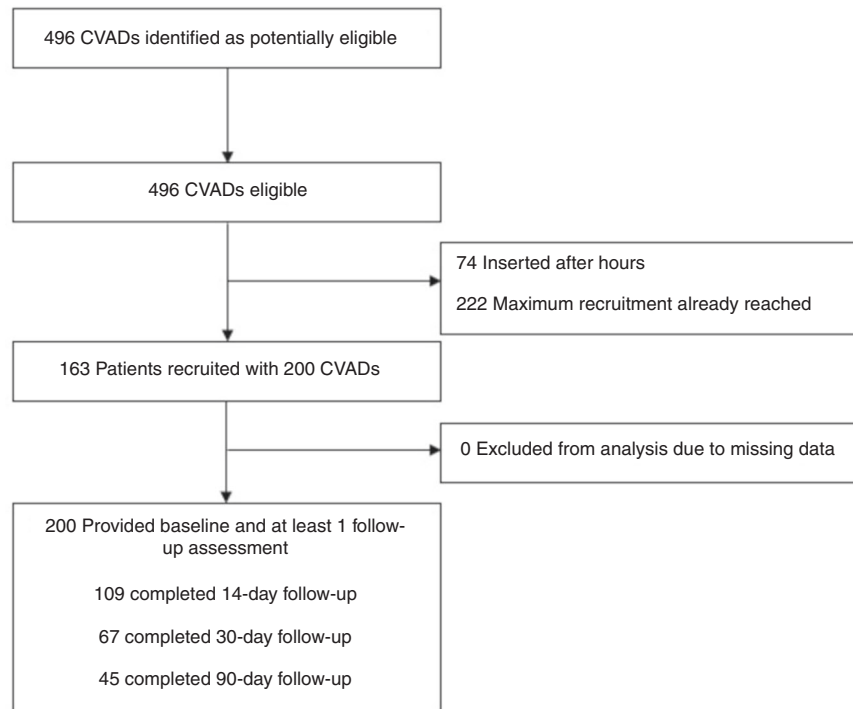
496 CVADs identified as potentially eligible

496 CVADs eligible

74 Inserted after hours

222 Maximum recruitment already reached

163 Patients recruited with 200 CVADs

0 Excluded from analysis due to missing data

200 Provided baseline and at least 1 follow-up assessment

109 completed 14-day follow-up

67 completed 30-day follow-up

45 completed 90-day follow-up